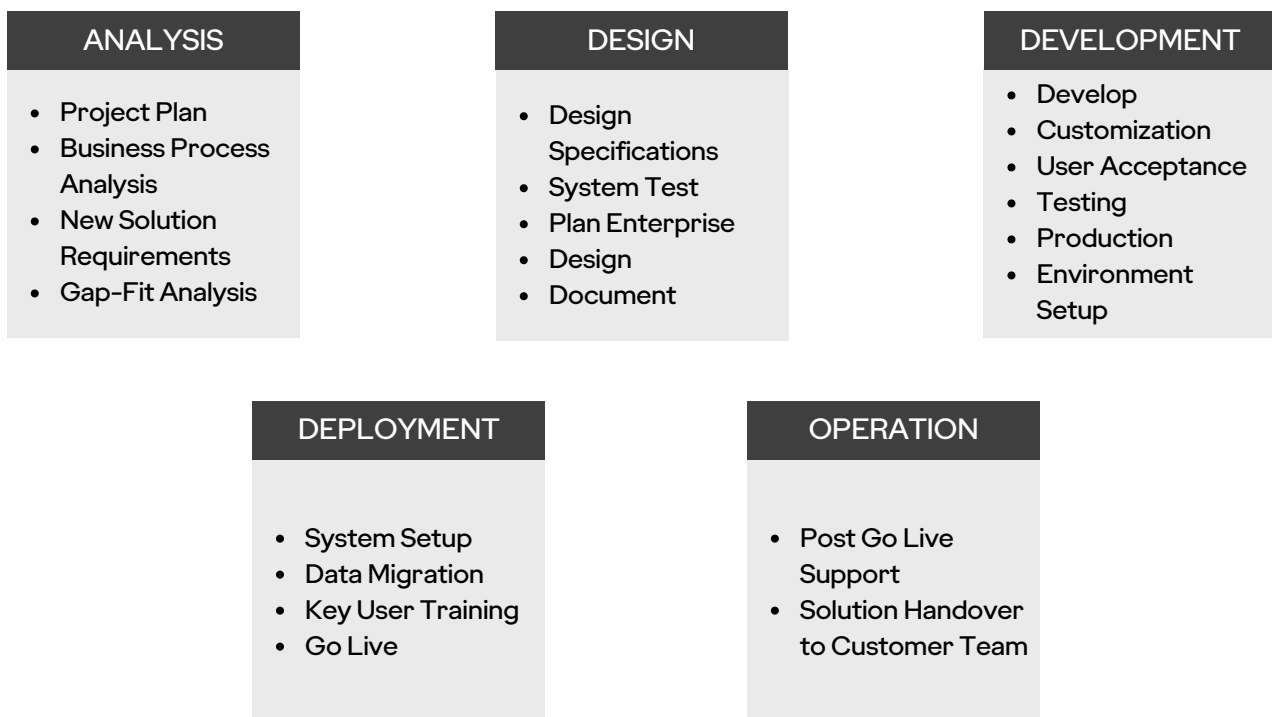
ANALYSIS

- Project Plan
- Business Process Analysis
- New Solution Requirements
- Gap-Fit Analysis

DESIGN

- Design Specifications
- System Test
- Plan Enterprise
- Design
- Document

DEVELOPMENT

- Develop
- Customization
- User Acceptance
- Testing
- Production
- Environment Setup

DEPLOYMENT

- System Setup
- Data Migration
- Key User Training
- Go Live

OPERATION

- Post Go Live Support
- Solution Handover to Customer Team